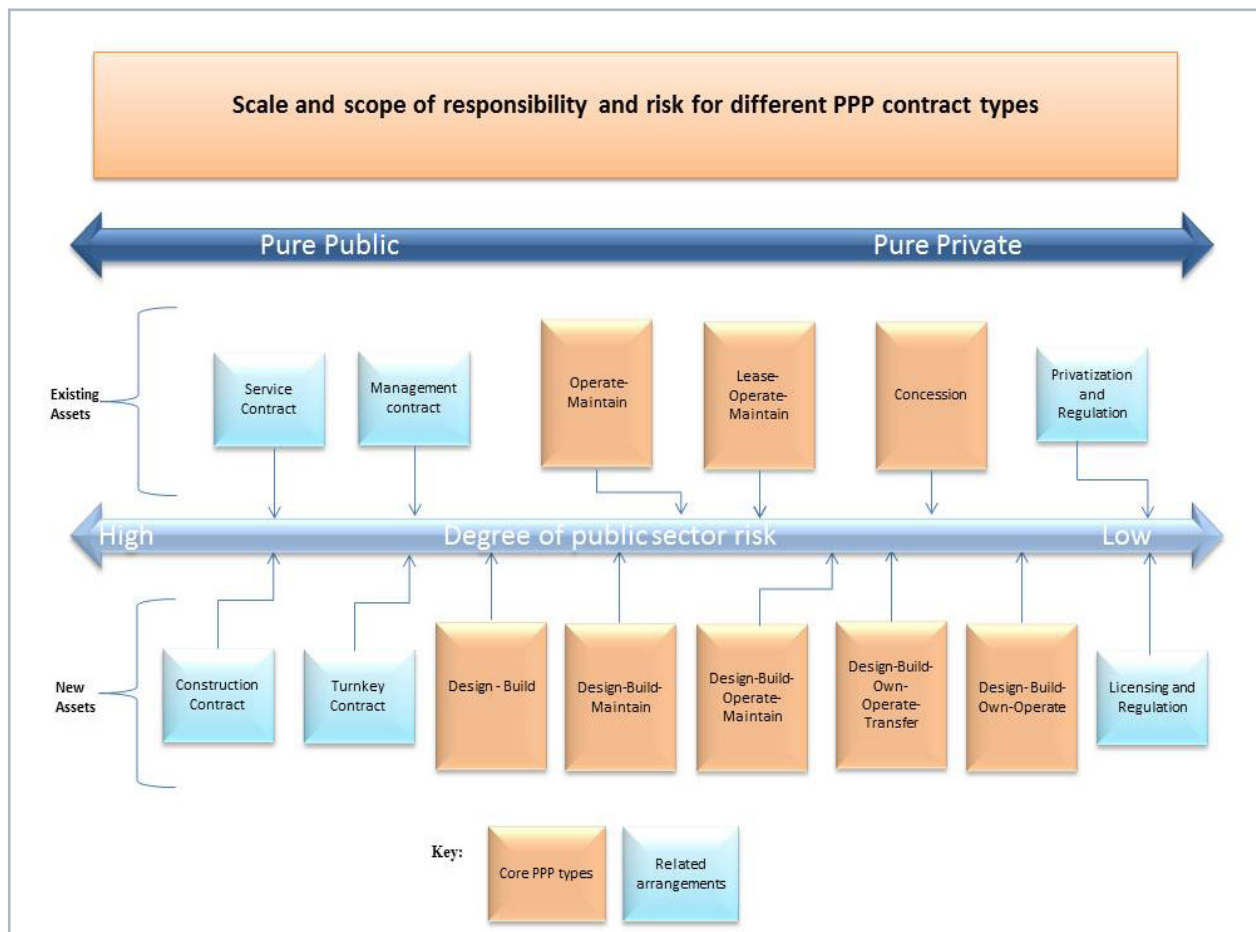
Scale and scope of responsibility and risk for different PPP contract types

Pure Public

Pure Private

Existing Assets

Service Contract

Management contract

Operate-Maintain

Lease-Operate-Maintain

Concession

Privatization and Regulation

High

Degree of public sector risk

Low

New Assets

Construction Contract

Turnkey Contract

Design - Build

Design-Build-Maintain

Design-Build-Operate-Maintain

Design-Build-Own-Operate-Transfer

Design-Build-Own-Operate

Licensing and Regulation

Key:

Core PPP types

Related arrangements